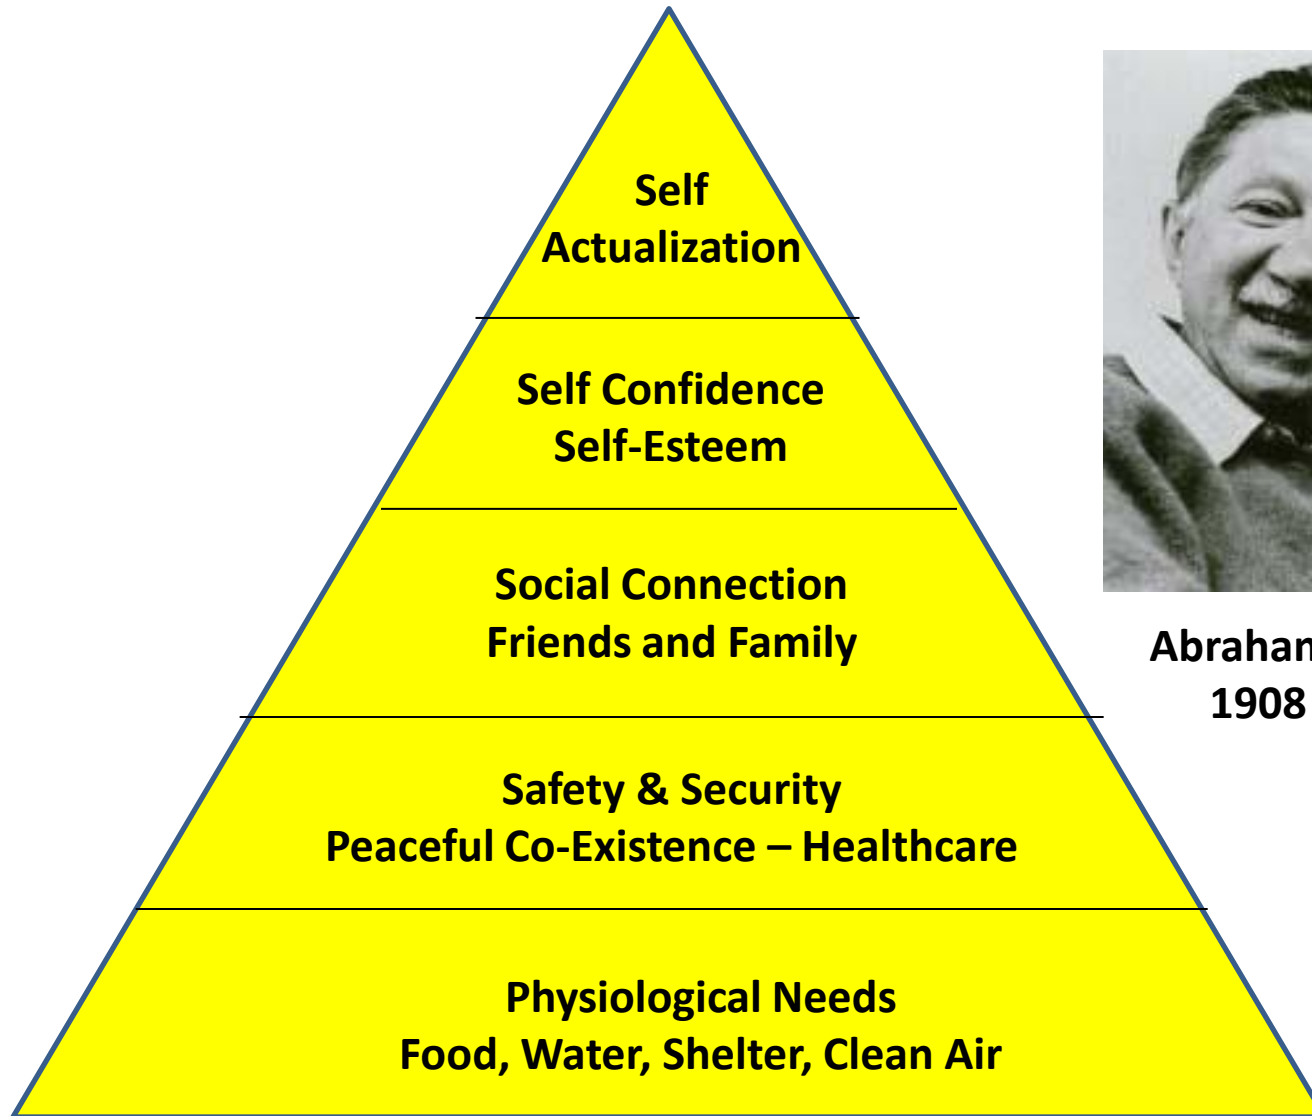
Self
Actualization

Self Confidence
Self-Esteem

Social Connection
Friends and Family

Safety & Security
Peaceful Co-Existence – Healthcare

Physiological Needs
Food, Water, Shelter, Clean Air

Abraham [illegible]
1908 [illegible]